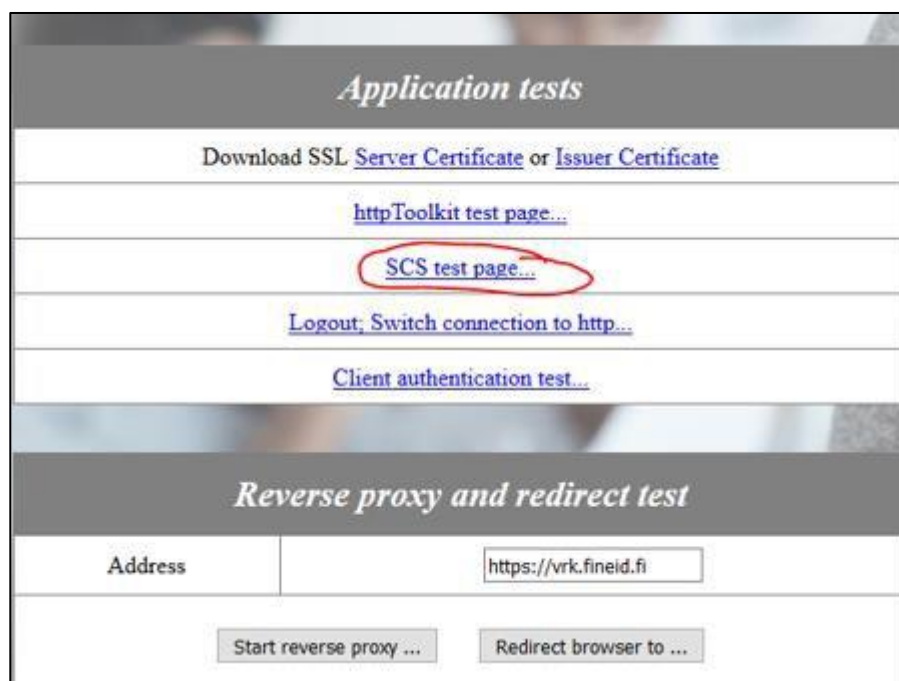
Application tests

Download SSL Server Certificate or Issuer Certificate

httpToolkit test page...

SCS test page...

Logout; Switch connection to http...

Client authentication test...

Reverse proxy and redirect test

| Address | https://vrk.fineid.fi |
|---|---|

Start reverse proxy ... Redirect browser to ...